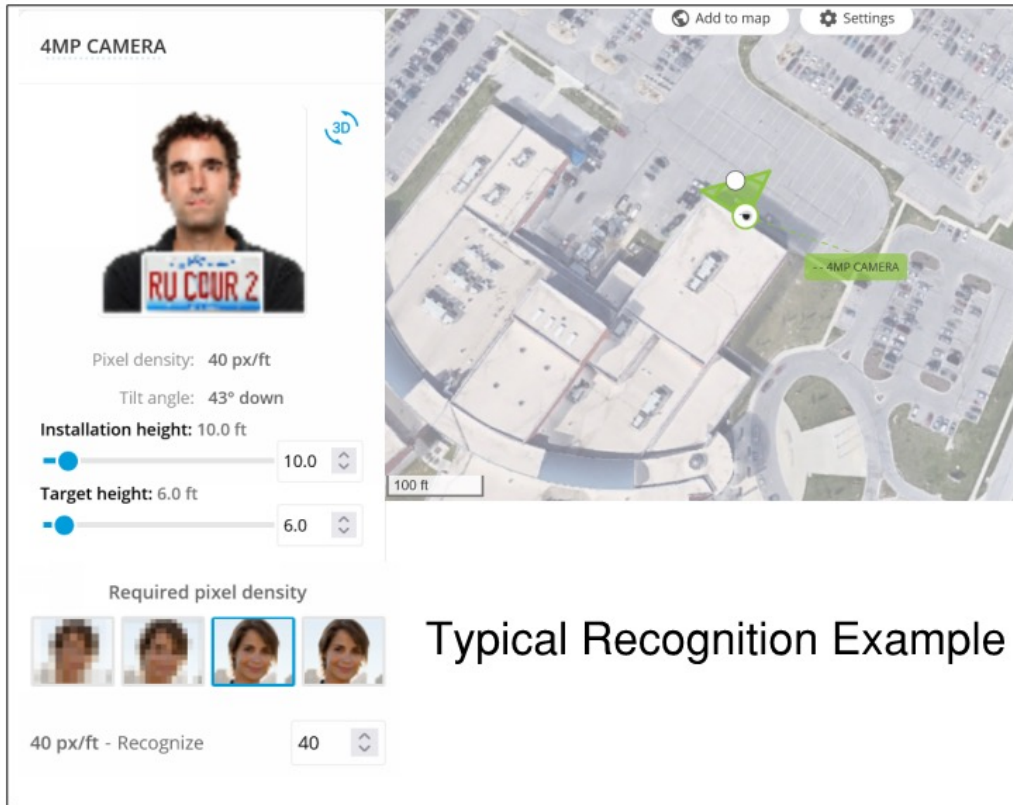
4MP CAMERA

3D

RU COUR 2

Pixel density: 40 px/ft

Tilt angle: 43° down

Installation height: 10.0 ft

10.0

Target height: 6.0 ft

6.0

Add to map

Settings

4MP CAMERA

100 ft

Required pixel density

40 px/ft - Recognize

40

Typical Recognition Example